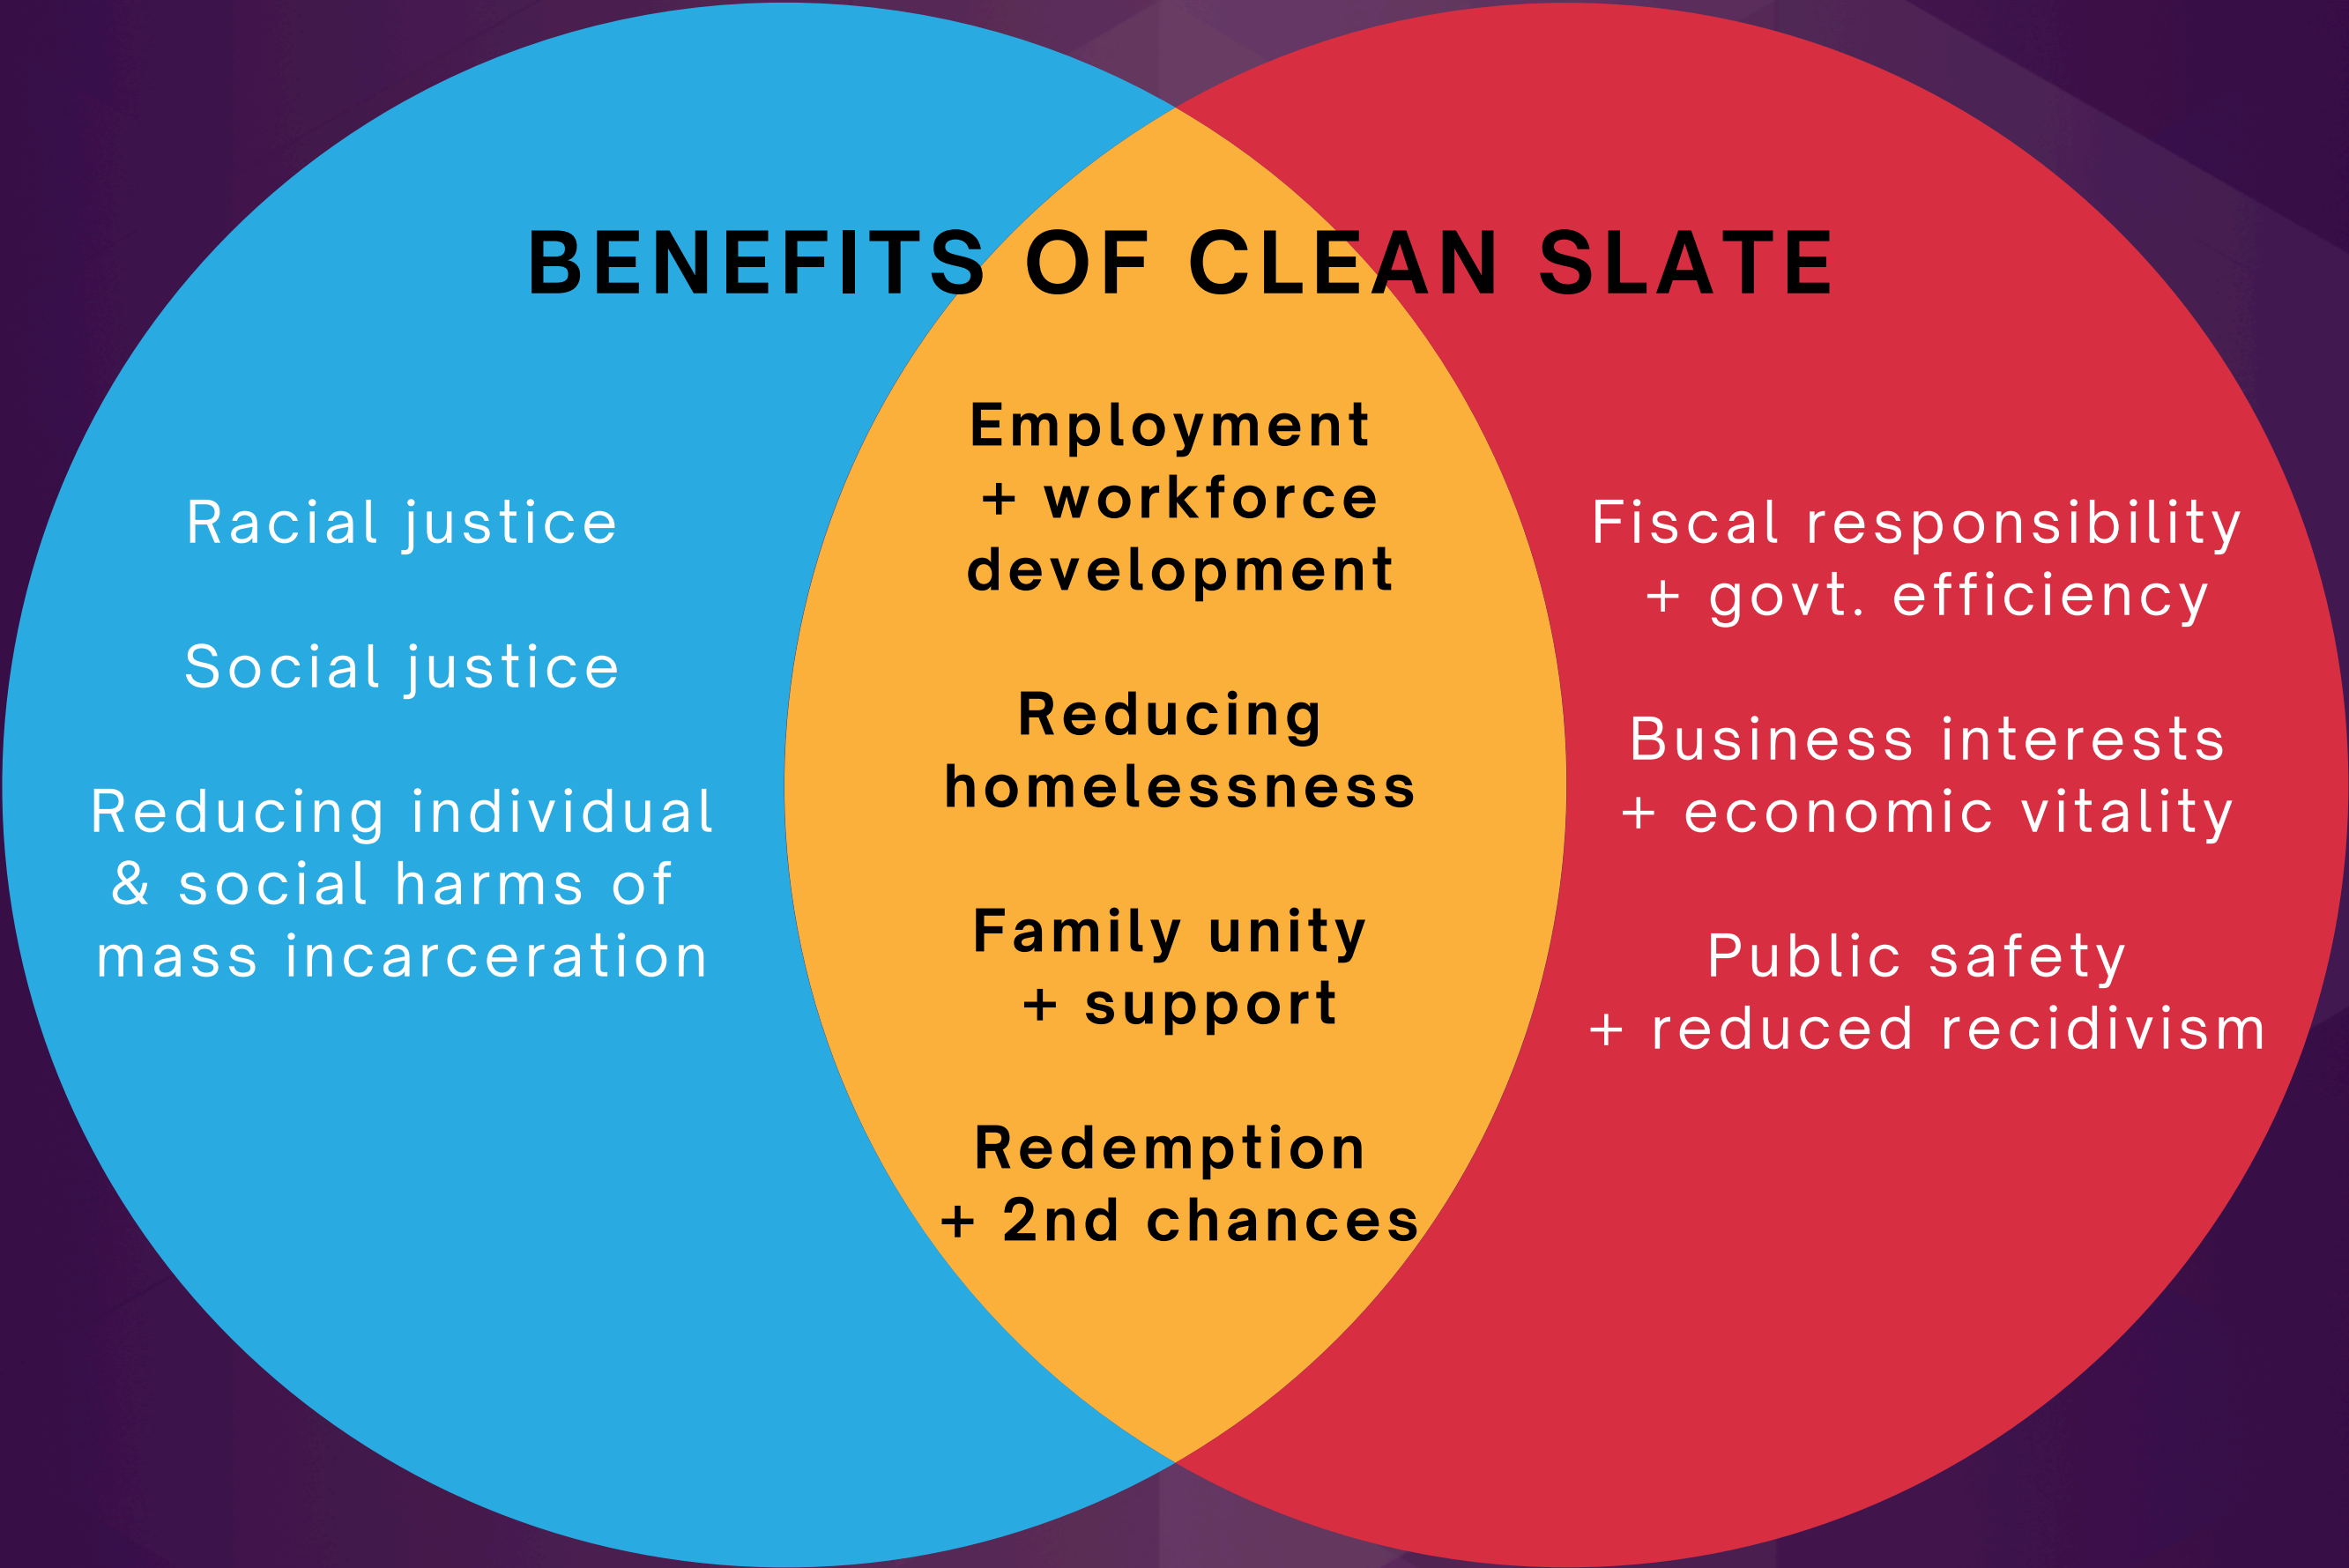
BENEFITS OF CLEAN SLATE

Racial justice

Social justice

Reducing individual & social harms of mass incarceration

Employment + workforce development

Reducing homelessness

Family unity + support

Redemption + 2nd chances

Fiscal responsibility + govt. efficiency

Business interests + economic vitality

Public safety + reduced recidivism